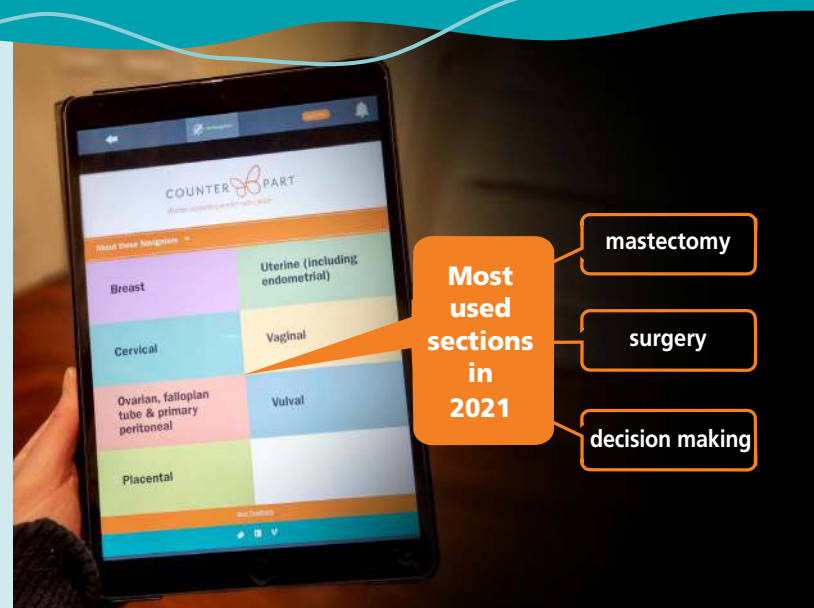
COUNTER PART

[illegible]

About these Navigators

Breast

Uterine (including endometrial)

Cervical

Vaginal

Ovarian, fallopian tube & primary peritoneal

Vulval

Placental

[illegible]

Most used sections in 2021

mastectomy

surgery

decision making